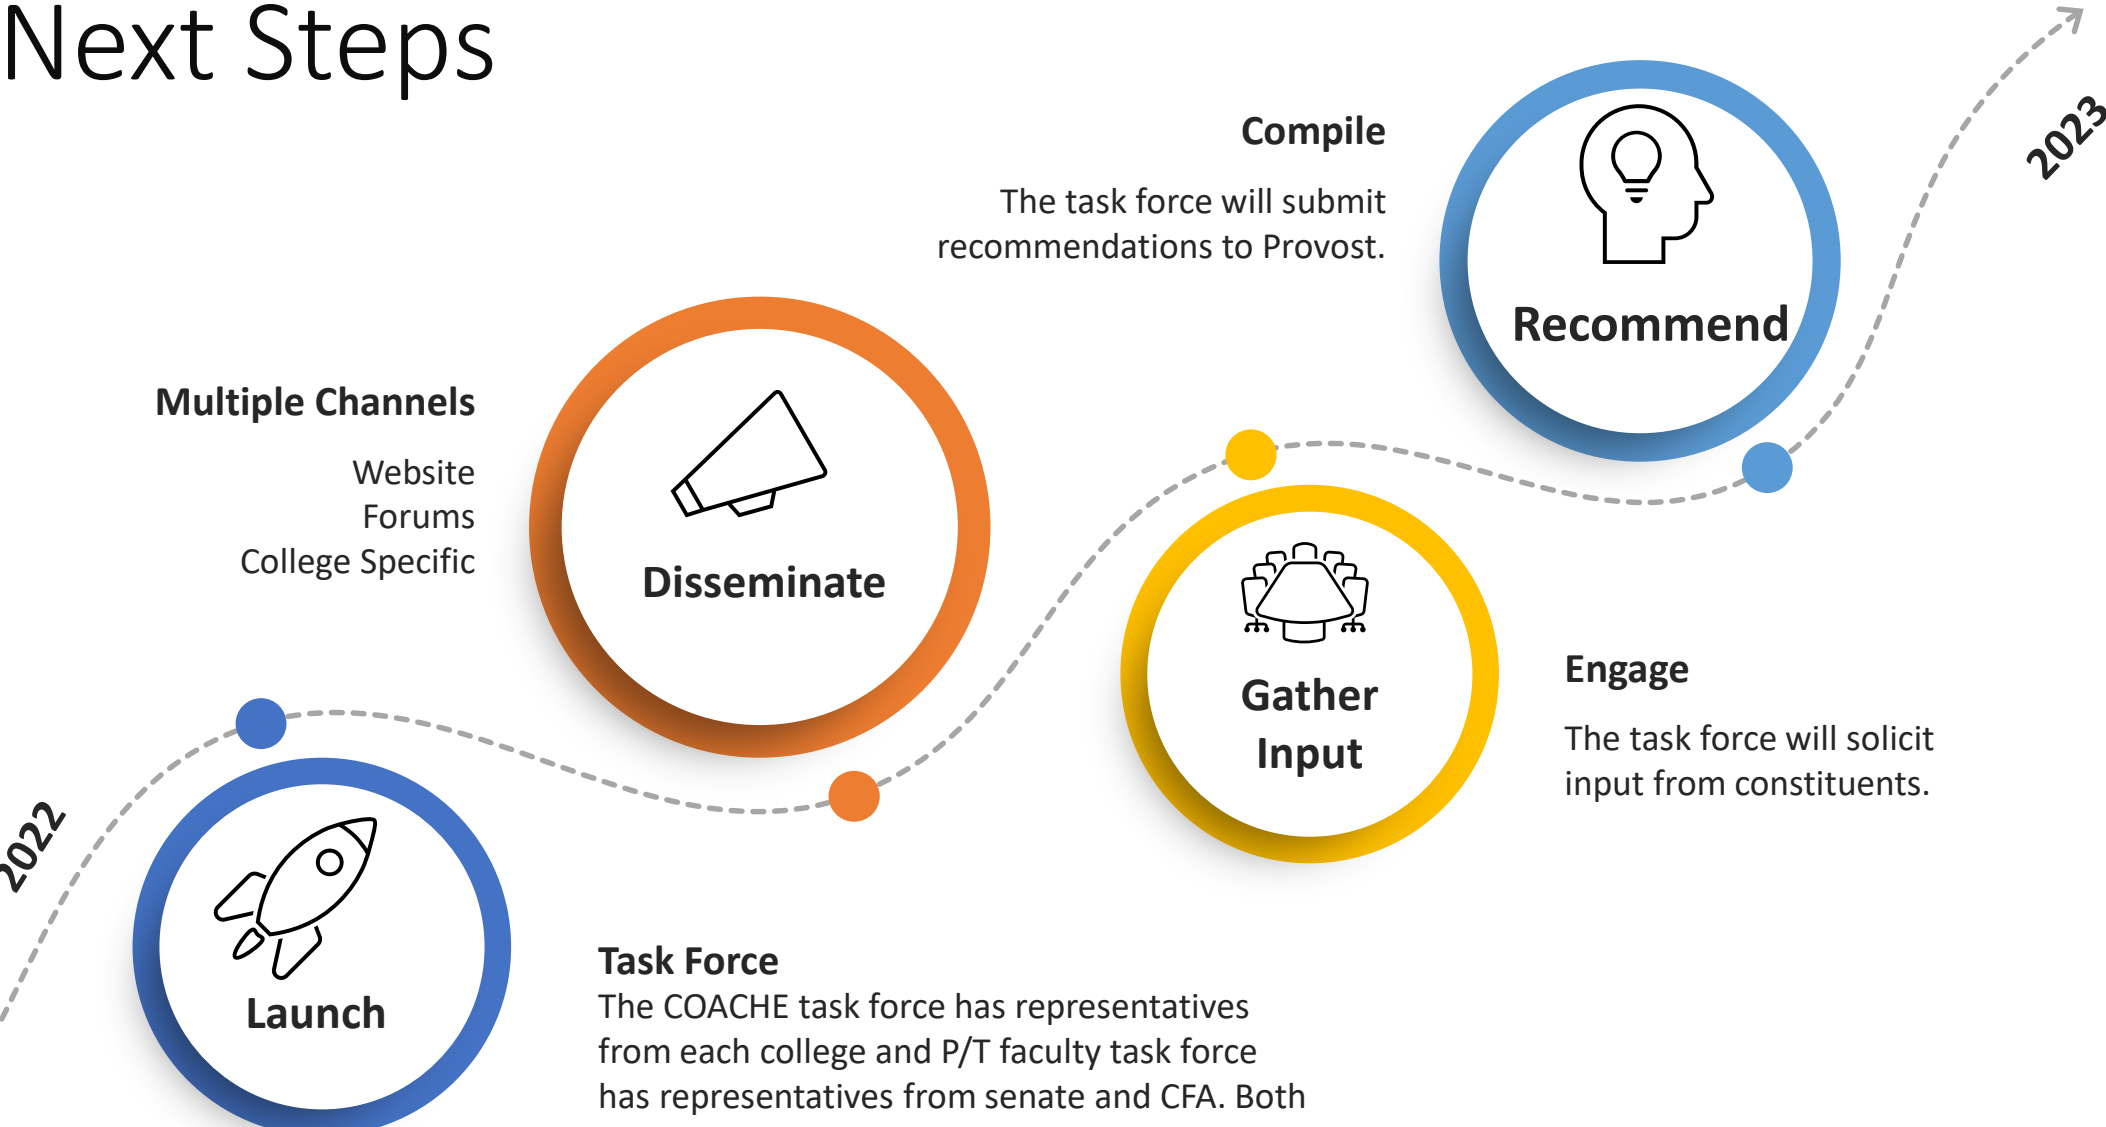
Next Steps

2022

Launch

Task Force
The COACHE task force has representatives from each college and P/T faculty task force has representatives from senate and CFA. Both

Multiple Channels

Website
Forums
College Specific

Disseminate

Gather Input

Engage

The task force will solicit input from constituents.

Compile

The task force will submit recommendations to Provost.

Recommend

2023